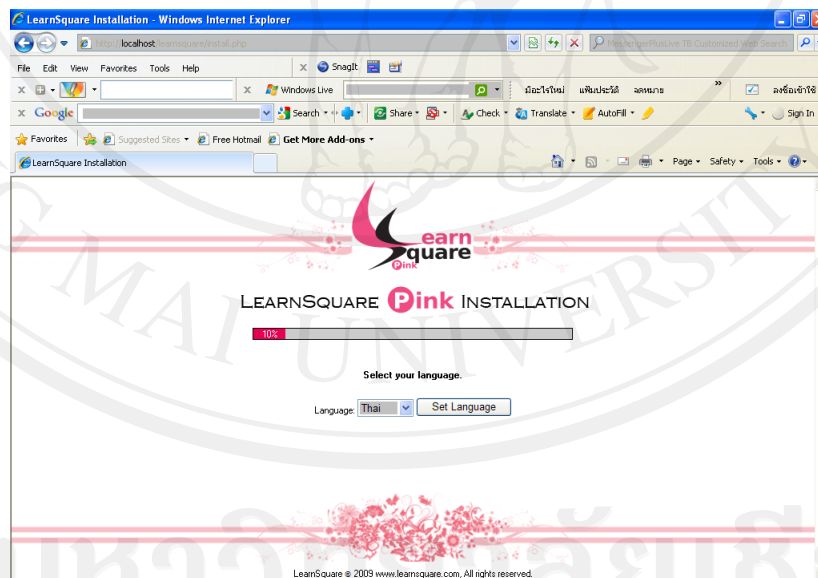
LearnSquare Installation - Windows Internet Explorer

http://localhost/learnsquare/install.php

MessengerPlusLive TB Customized Web Search

File Edit View Favorites Tools Help

SnagIt

Windows Live

มีอะไรใหม่ แฟ้มประวัติ จดหมาย

ลงชื่อเข้าใช้

Google

Search

Share

Check

Translate

AutoFill

Sign In

Favorites

Suggested Sites

Free Hotmail

Get More Add-ons

LearnSquare Installation

Page Safety Tools

Learn Square Pink

LEARNSQUARE Pink INSTALLATION

10%

Select your language.

Language: Thai Set Language

LearnSquare © 2009 www.learnsquare.com, All rights reserved.